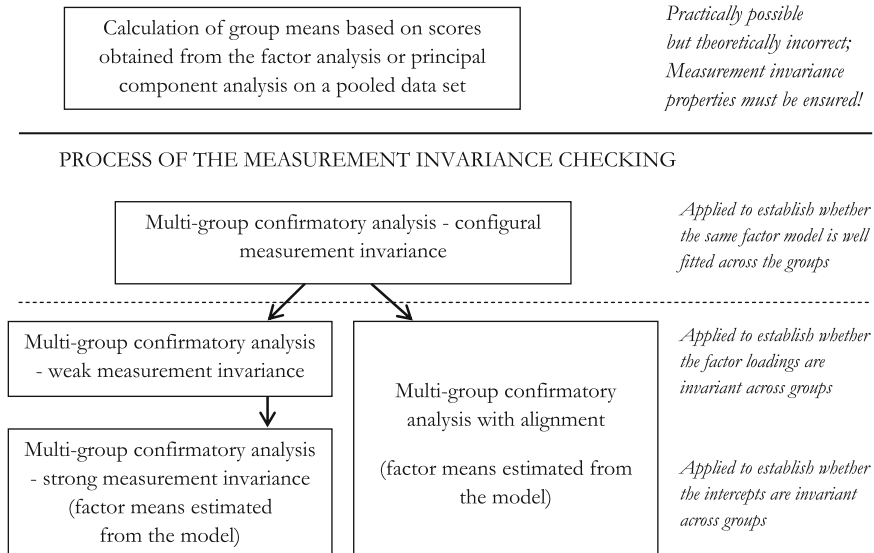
Calculation of group means based on scores obtained from the factor analysis or principal component analysis on a pooled data set

*Practically possible but theoretically incorrect; Measurement invariance properties must be ensured!*

PROCESS OF THE MEASUREMENT INVARIANCE CHECKING

Multi-group confirmatory analysis - configural measurement invariance

*Applied to establish whether the same factor model is well fitted across the groups*

Multi-group confirmatory analysis - weak measurement invariance

Multi-group confirmatory analysis - strong measurement invariance (factor means estimated from the model)

Multi-group confirmatory analysis with alignment

(factor means estimated from the model)

*Applied to establish whether the factor loadings are invariant across groups*

*Applied to establish whether the intercepts are invariant across groups*